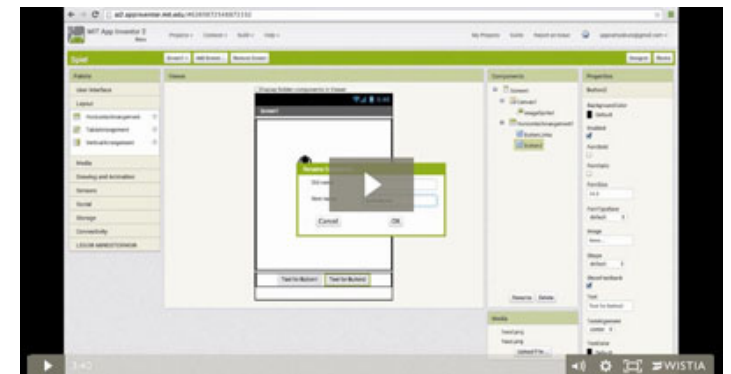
MIT App Inventor 2

Palette

User Interface

Layout

HorizontalArrangement

TableArrangement

VerticalArrangement

Media

Drawing and Animation

Sensors

Social

Storage

Connectivity

Viewer

Display hidden components in Viewer

Screen1

Cancel

OK

Text for Button1

Text for Button2

Components

Screen1

Button2

Rename

Delete

Media

Properties

Button2

BackgroundColor

Default

Enabled

FontBold

FontItalic

FontSize

14.0

FontTypeface

default

Image

None...

Shape

default

ShowFeedback

Text

Text for Button2

TextAlignment

center

TextColor

Default

WISTIA